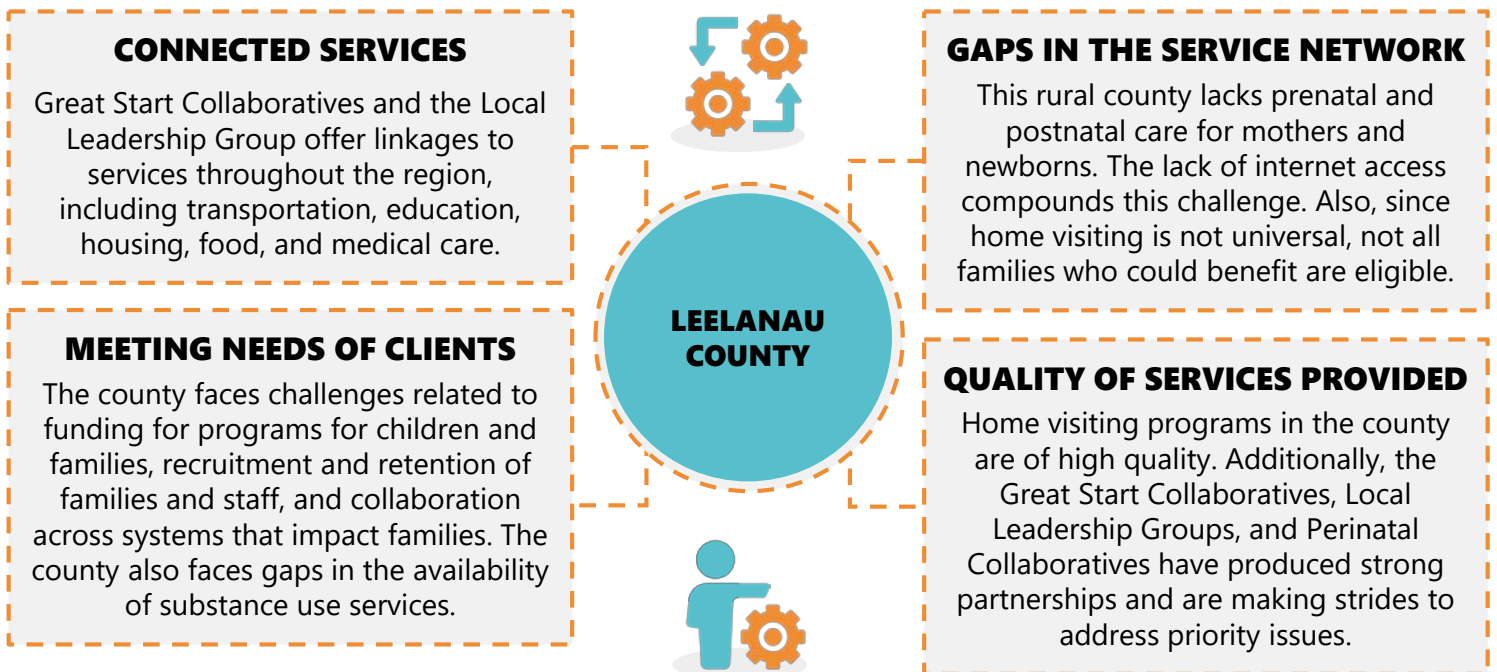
CONNECTED SERVICES

Great Start Collaboratives and the Local Leadership Group offer linkages to services throughout the region, including transportation, education, housing, food, and medical care.

MEETING NEEDS OF CLIENTS

The county faces challenges related to funding for programs for children and families, recruitment and retention of families and staff, and collaboration across systems that impact families. The county also faces gaps in the availability of substance use services.

LEELANAU COUNTY

GAPS IN THE SERVICE NETWORK

This rural county lacks prenatal and postnatal care for mothers and newborns. The lack of internet access compounds this challenge. Also, since home visiting is not universal, not all families who could benefit are eligible.

QUALITY OF SERVICES PROVIDED

Home visiting programs in the county are of high quality. Additionally, the Great Start Collaboratives, Local Leadership Groups, and Perinatal Collaboratives have produced strong partnerships and are making strides to address priority issues.